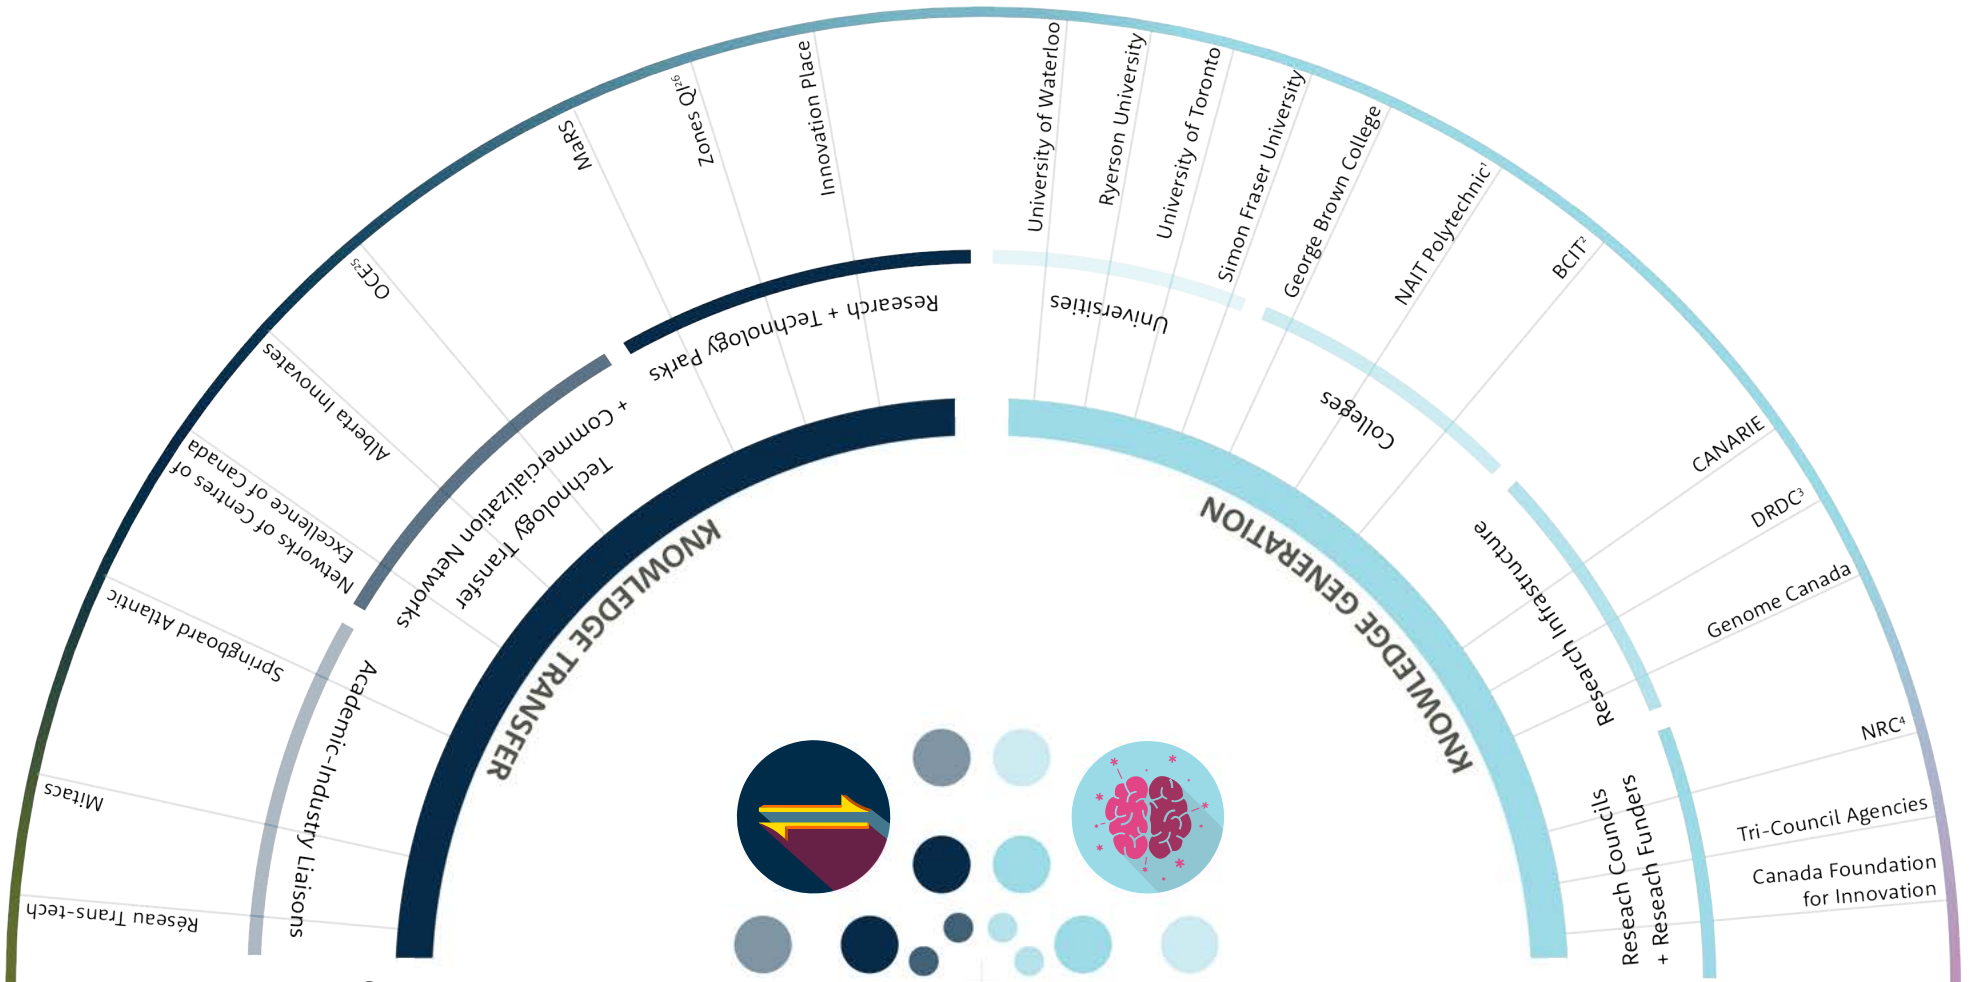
KNOWLEDGE TRANSFER

Academic-Industry Liaisons

Technology Transfer + Commercialization Networks

Research + Technology Parks

Réseau Trans-tech

Mitacs

Springboard Atlantic

Networks of Centres of Excellence of Canada

Alberta Innovates

OCE$^{25}$

MaRS

Zones QI$^{26}$

Innovation Place

KNOWLEDGE GENERATION

Universities

Colleges

Research Infrastructure

Reseach Councils + Reseach Funders

University of Waterloo

Ryerson University

University of Toronto

Simon Fraser University

George Brown College

NAIT Polytechnic$^{1}$

BCIT$^{2}$

CANARIE

DRDC$^{3}$

Genome Canada

NRC$^{4}$

Tri-Council Agencies

Canada Foundation for Innovation